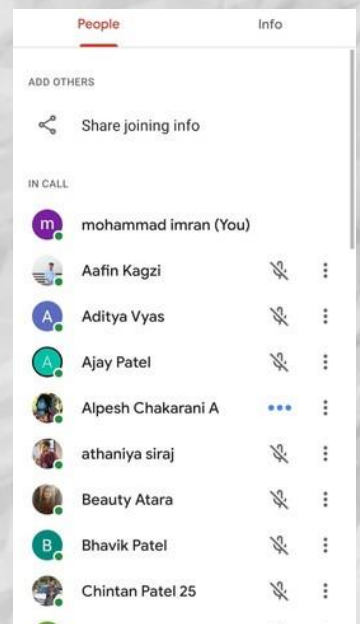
People

Info

ADD OTHERS

Share joining info

IN CALL

m

mohammad imran (You)

Aafin Kagzi

A

Aditya Vyas

A

Ajay Patel

Alpesh Chakarani A

athaniya siraj

Beauty Atara

B

Bhavik Patel

Chintan Patel 25